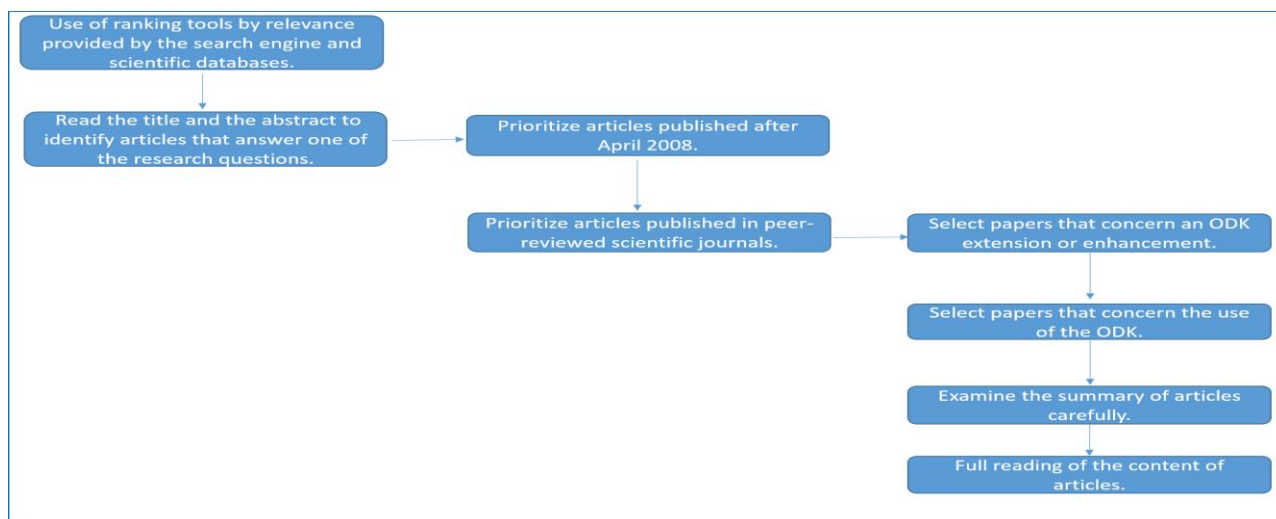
Use of ranking tools by relevance provided by the search engine and scientific databases.

Read the title and the abstract to identify articles that answer one of the research questions.

Prioritize articles published after April 2008.

Prioritize articles published in peer-reviewed scientific journals.

Select papers that concern an ODK extension or enhancement.

Select papers that concern the use of the ODK.

Examine the summary of articles carefully.

Full reading of the content of articles.